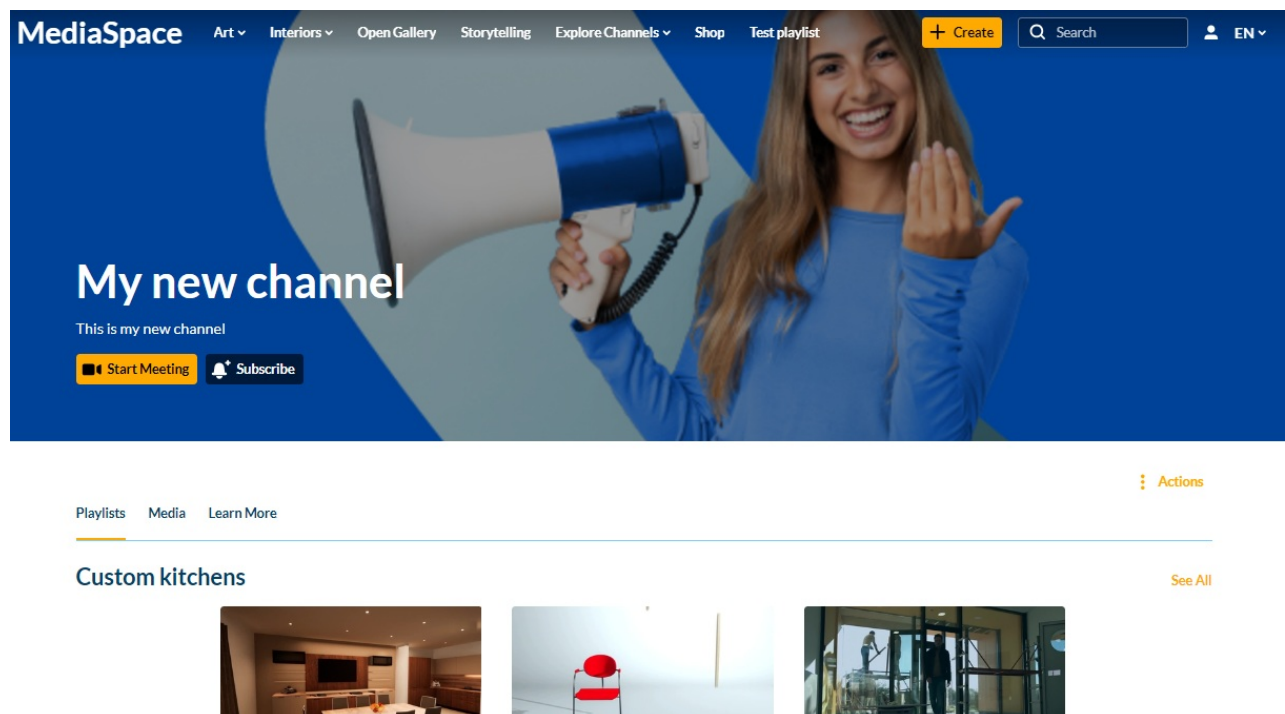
MediaSpace Art Interiors Open Gallery Storytelling Explore Channels Shop Test playlist + Create Search EN

My new channel

This is my new channel

Start Meeting Subscribe

Actions

Playlists Media Learn More

Custom kitchens

See All